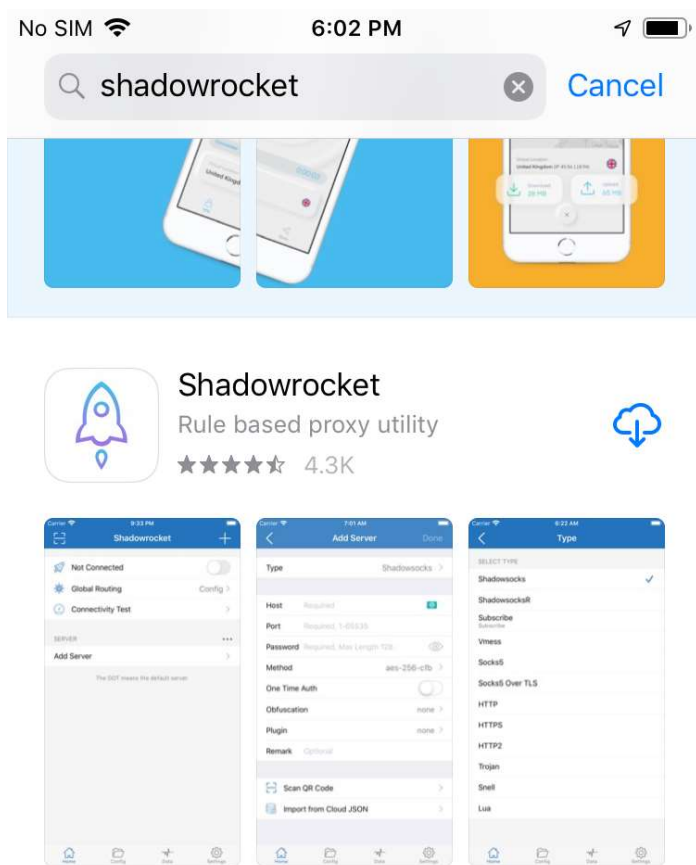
No SIM 6:02 PM

shadowrocket Cancel

United Kingdom

Download 29 MB Upload 65 MB

Shadowrocket
Rule based proxy utility
4.3K

Carrier 9:33 PM
Shadowrocket
Not Connected
Global Routing Config
Connectivity Test
SERVER
Add Server
The DOT means the default server

Carrier 7:01 AM
Add Server Done
Type Shadowsocks
Host Required
Port Required, 1-65535
Password Required, Max Length 128
Method aes-256-cfb
One Time Auth
Obfuscation none
Plugin none
Remark Optional
Scan QR Code
Import from Cloud JSON

Carrier 6:22 AM
Type
SELECT TYPE
Shadowsocks
ShadowsocksR
Subscribe
Subscribe
Vmess
Socks5
Socks5 Over TLS
HTTP
HTTPS
HTTP2
Trojan
Snell
Lua

Home Config Data Settings